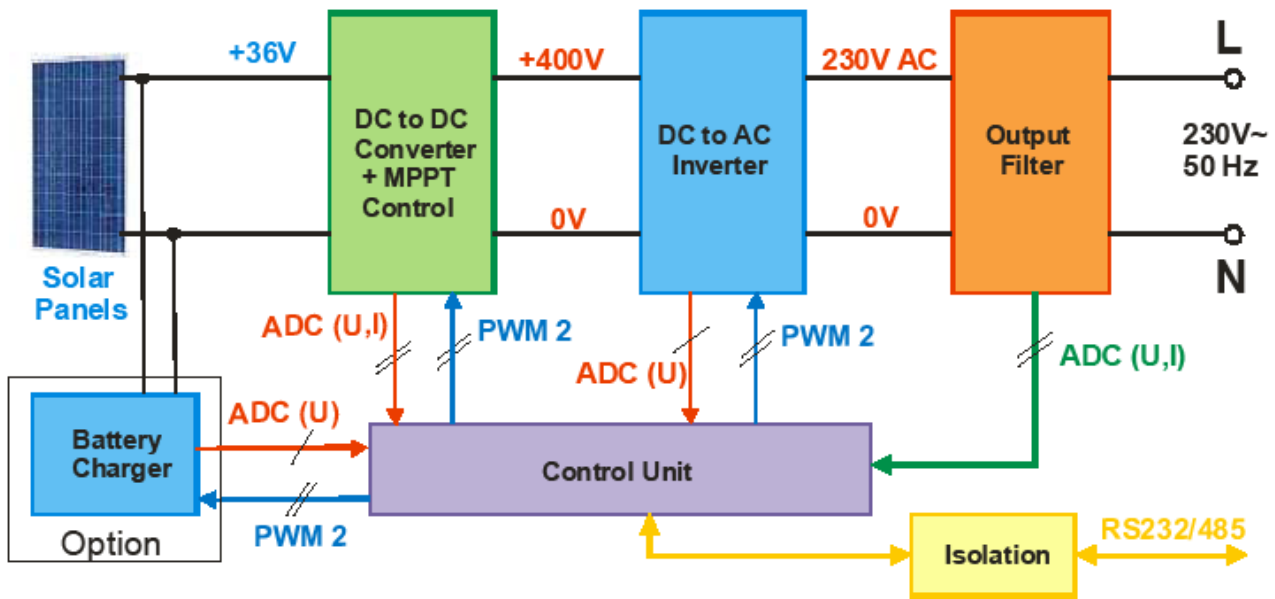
+36V

+400V

230V AC

L

DC to DC Converter + MPPT Control

DC to AC Inverter

Output Filter

230V~ 50 Hz

0V

0V

N

Solar Panels

ADC (U,I)

PWM 2

ADC (U)

PWM 2

ADC (U,I)

ADC (U)

Battery Charger

Control Unit

PWM 2

Option

Isolation

RS232/485